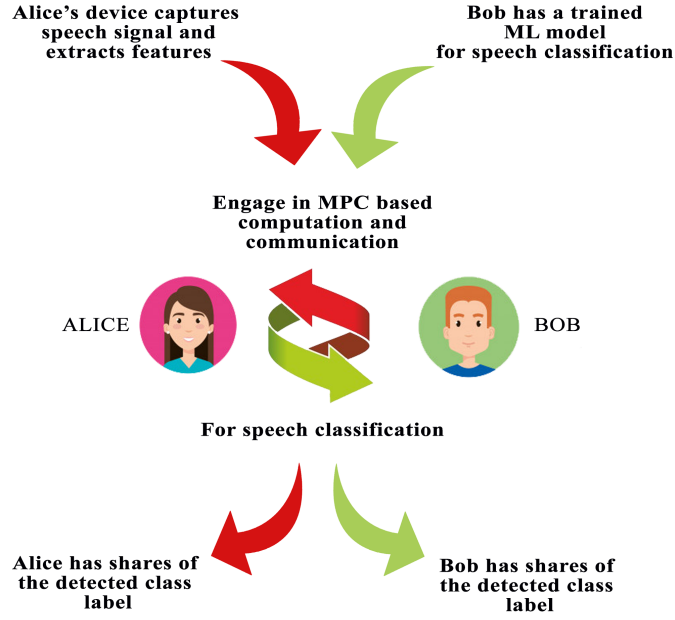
Alice's device captures speech signal and extracts features

Bob has a trained ML model for speech classification

Engage in MPC based computation and communication

ALICE

BOB

For speech classification

Alice has shares of the detected class label

Bob has shares of the detected class label